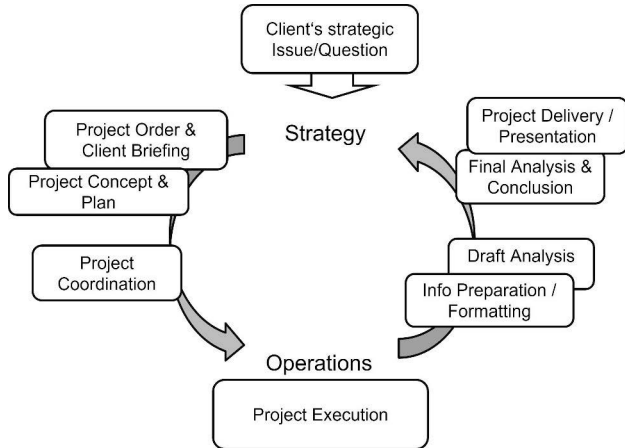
Client's strategic Issue/Question

Strategy

Project Order & Client Briefing

Project Concept & Plan

Project Coordination

Project Delivery / Presentation

Final Analysis & Conclusion

Draft Analysis

Info Preparation / Formatting

Operations

Project Execution